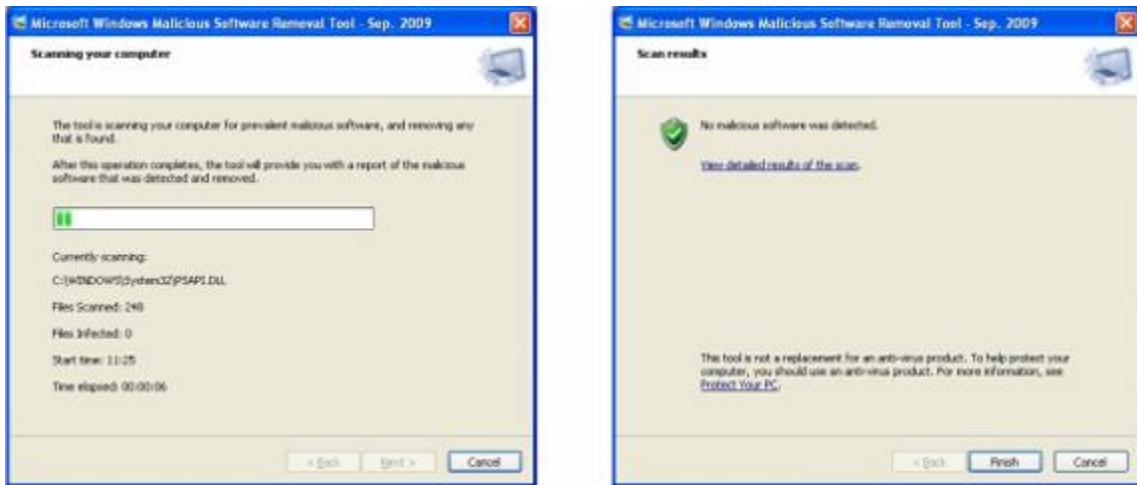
Microsoft Windows Malicious Software Removal Tool - Sep. 2009

Scanning your computer

The tool is scanning your computer for prevalent malicious software, and removing any that is found.

After this operation completes, the tool will provide you with a report of the malicious software that was detected and removed.

Currently scanning:

C:\WINDOWS\System32\PSAPI.DLL

Files Scanned: 248

Files Infected: 0

Start time: 11:25

Time elapsed: 00:00:06

< Back | Next > | Cancel

Microsoft Windows Malicious Software Removal Tool - Sep. 2009

Scan results

No malicious software was detected.

View detailed results of the scan.

This tool is not a replacement for an anti-virus product. To help protect your computer, you should use an anti-virus product. For more information, see Protect Your PC.

< Back | Finish | Cancel